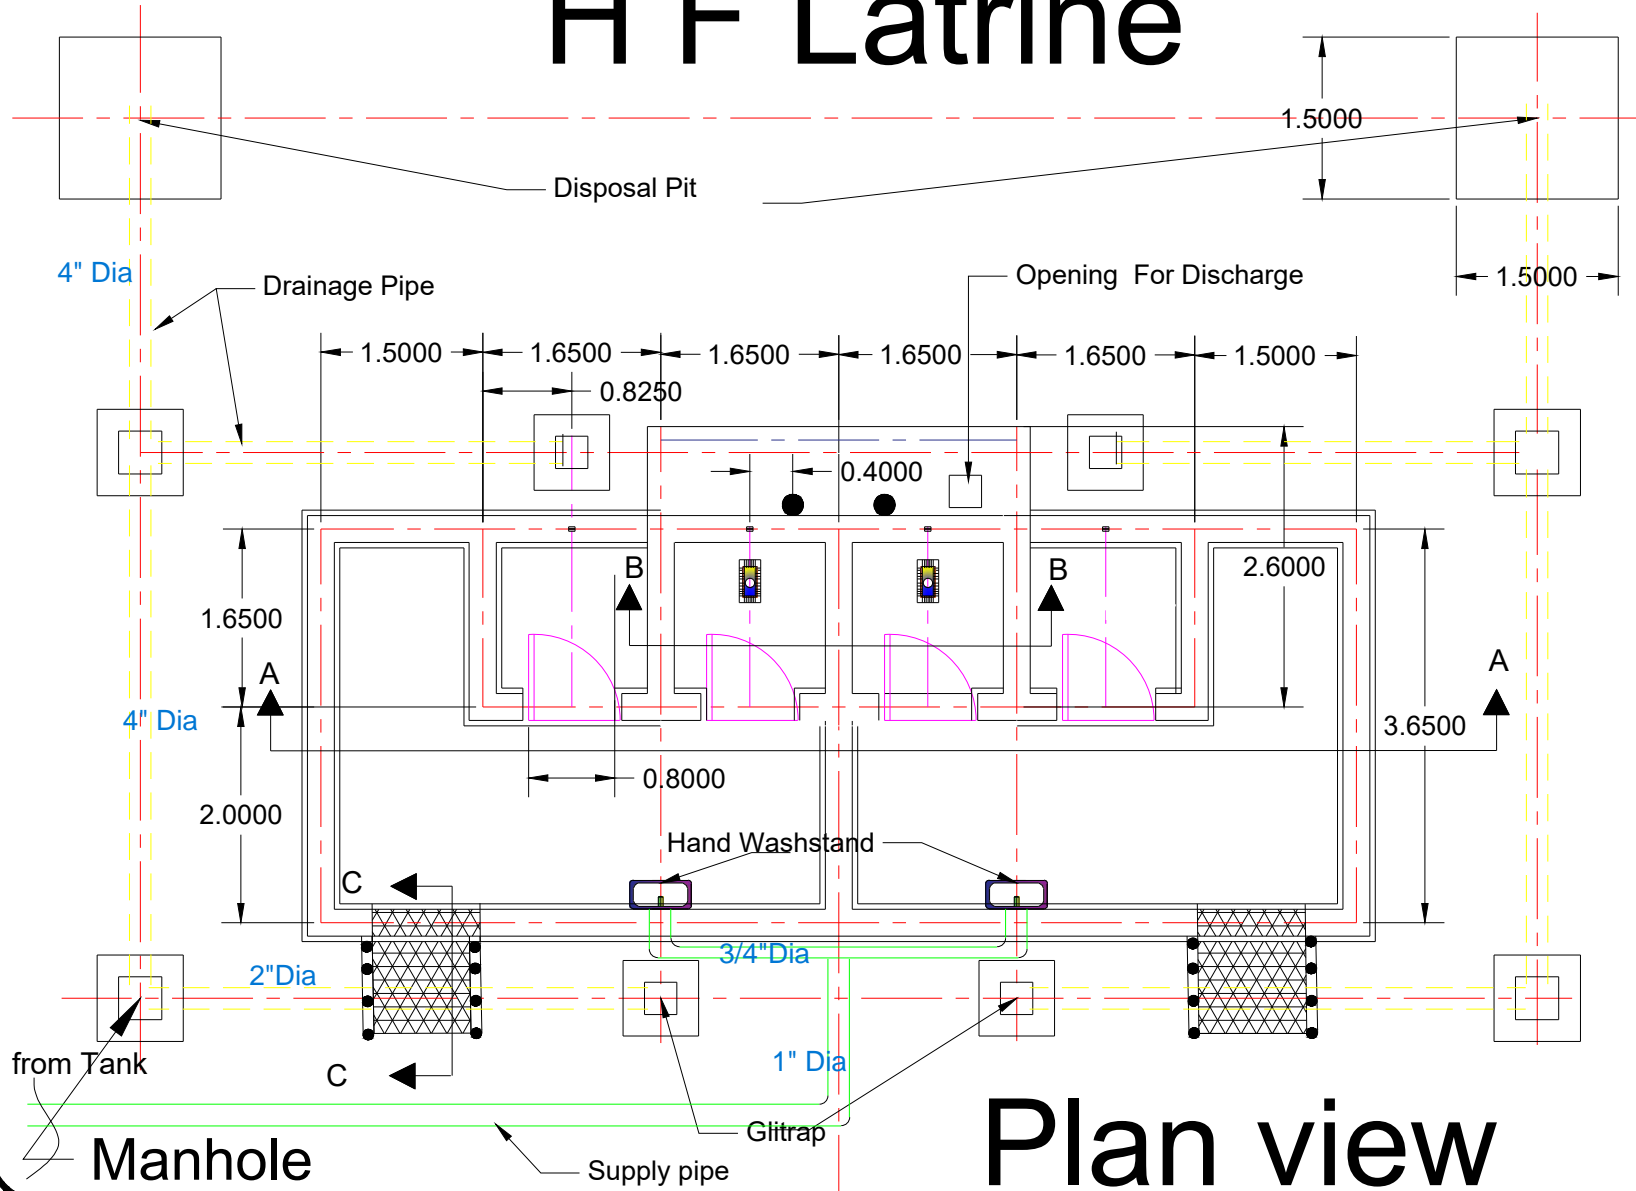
H F Latrine

1.5000

Disposal Pit

1.5000

4" Dia

Drainage Pipe

Opening For Discharge

1.5000 1.6500 1.6500 1.6500 1.6500 1.5000

0.8250

0.4000

B

B

2.6000

1.6500

A

A

4" Dia

3.6500

0.8000

2.0000

Hand Washstand

C

3/4"Dia

2"Dia

from Tank

1" Dia

C

Glitrap

Manhole

Supply pipe

Plan view